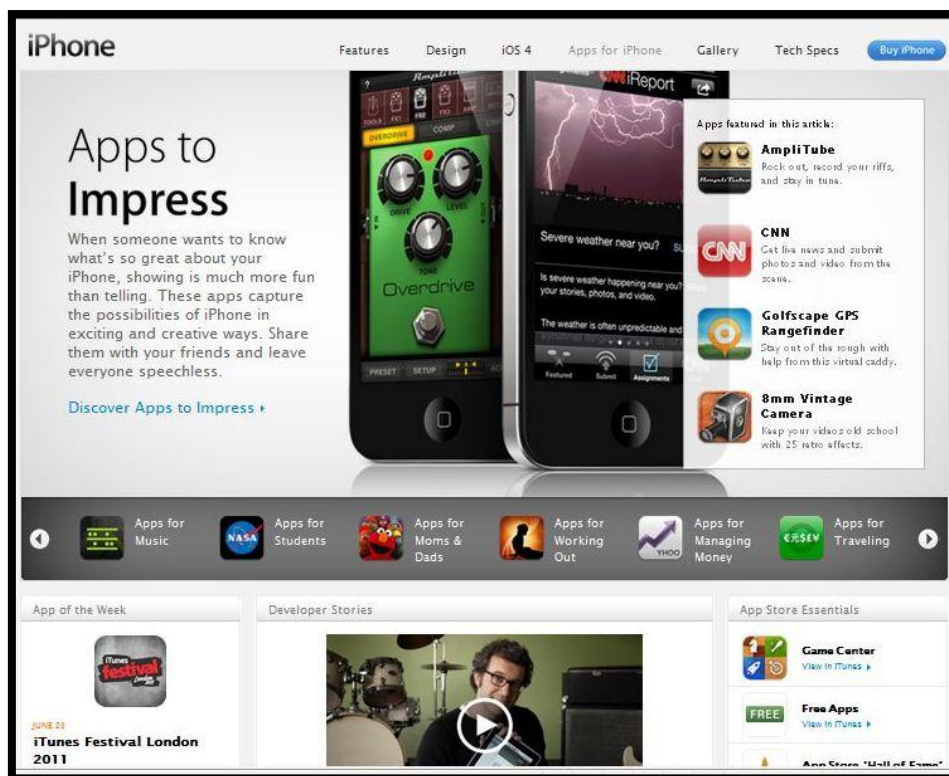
iPhone

Features Design iOS 4 Apps for iPhone Gallery Tech Specs Buy iPhone

Apps to Impress

When someone wants to know what's so great about your iPhone, showing is much more fun than telling. These apps capture the possibilities of iPhone in exciting and creative ways. Share them with your friends and leave everyone speechless.

Discover Apps to Impress ›

OVERDRIVE COMP

DRIVE LEVEL

TONE

Overdrive

PRESET SETUP

iReport

Severe weather near you?

Is severe weather happening near you? your stories, photos, and video.

The weather is often unpredictable and

Featured Submit Assignments

Apps featured in this article:

AmpliTube
Rock out, record your riffs, and stay in tune.

CNN
Get live news and submit photos and video from the scene.

Golfscape GPS Rangefinder
Stay out of the rough with help from this virtual caddy.

8mm Vintage Camera
Keep your videos old school with 25 retro effects.

Apps for Music

Apps for Students

Apps for Moms & Dads

Apps for Working Out

Apps for Managing Money

Apps for Traveling

App of the Week

iTunes festival London

JUNE 23
iTunes Festival London 2011

Developer Stories

App Store Essentials

Game Center
View in iTunes ›

FREE
Free Apps
View in iTunes ›

App Store 'Hall of Fame'